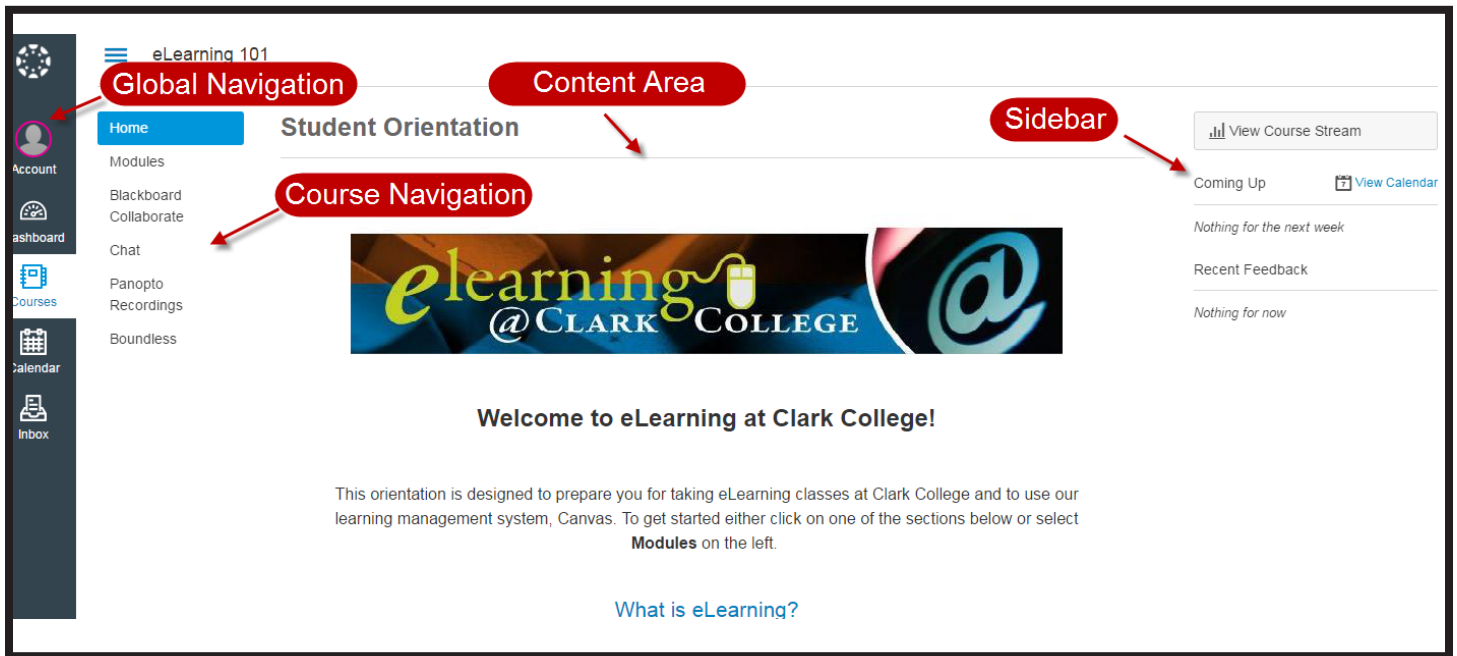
eLearning 101

Global Navigation

Content Area

Sidebar

Course Navigation

Account

ashboard

Courses

Calendar

Inbox

Home

Modules

Blackboard Collaborate

Chat

Panopto Recordings

Boundless

Student Orientation

View Course Stream

Coming Up

7 View Calendar

Nothing for the next week

Recent Feedback

Nothing for now

elearning @CLARK COLLEGE

Welcome to eLearning at Clark College!

This orientation is designed to prepare you for taking eLearning classes at Clark College and to use our learning management system, Canvas. To get started either click on one of the sections below or select **Modules** on the left.

What is eLearning?